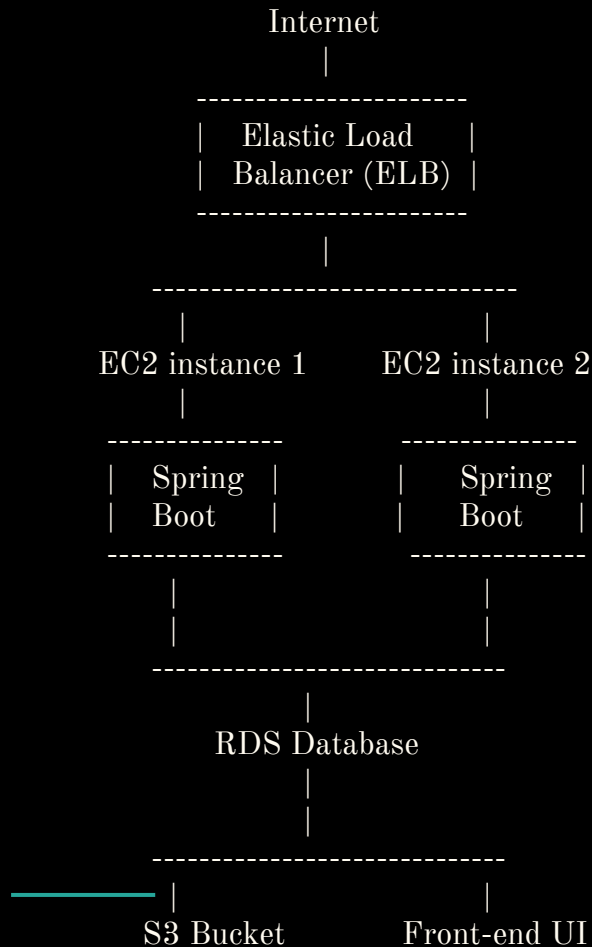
Internet
|
-----------------------
| Elastic Load |
| Balancer (ELB) |
-----------------------
|
-------------------------------
| |
EC2 instance 1 EC2 instance 2
| |
-------------- --------------
| Spring | | Spring |
| Boot | | Boot |
-------------- --------------
| |
| |
-----------------------------
|
RDS Database
|
|
-----------------------------
| |
S3 Bucket Front-end UI